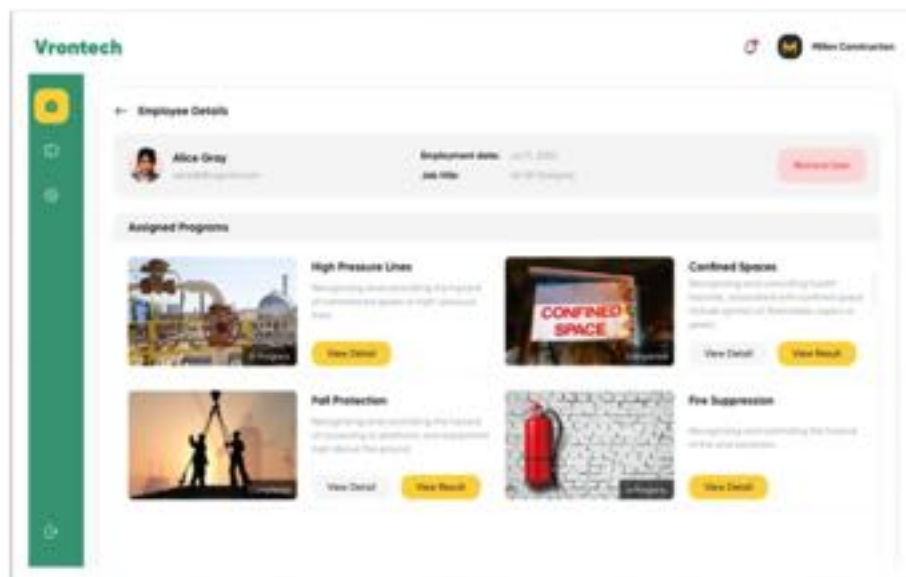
Vrontech

Miller Construction

← Employee Details

Alice Gray
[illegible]

Employment date: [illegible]
Job title: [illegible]

Remove User

Assigned Programs

High Pressure Lines
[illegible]
In Progress
View Detail

Confined Spaces
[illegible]
CONFINED SPACE
Completed
View Detail
View Result

Fall Protection
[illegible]
Completed
View Detail
View Result

Fire Suppression
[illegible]
In Progress
View Detail